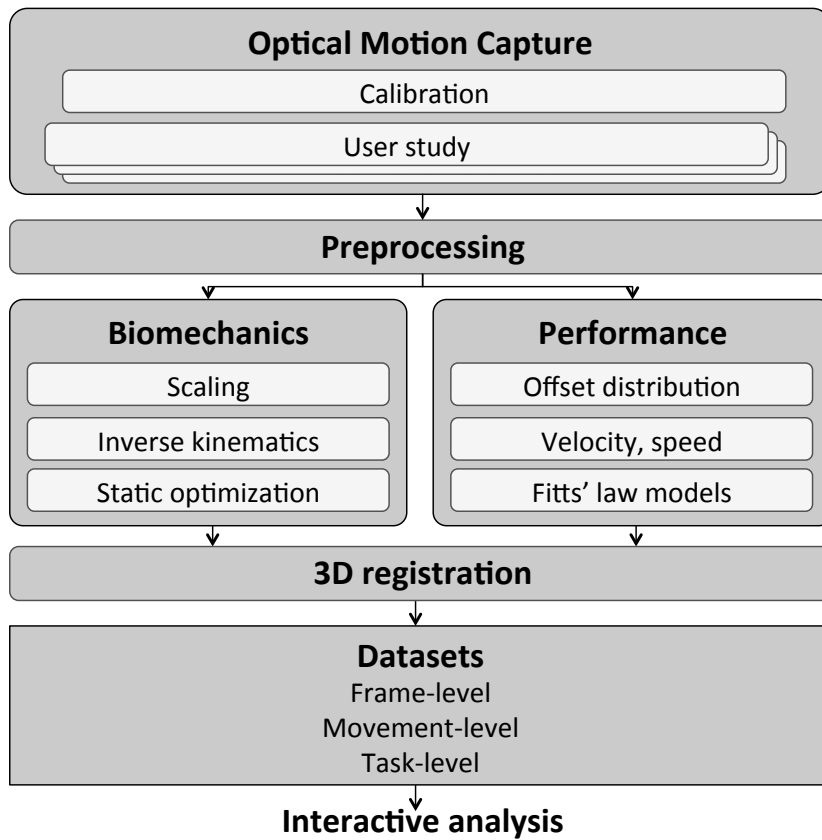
Optical Motion Capture

Calibration

User study

Preprocessing

Biomechanics

Scaling

Inverse kinematics

Static optimization

Performance

Offset distribution

Velocity, speed

Fitts' law models

3D registration

Datasets

Frame-level

Movement-level

Task-level

Interactive analysis